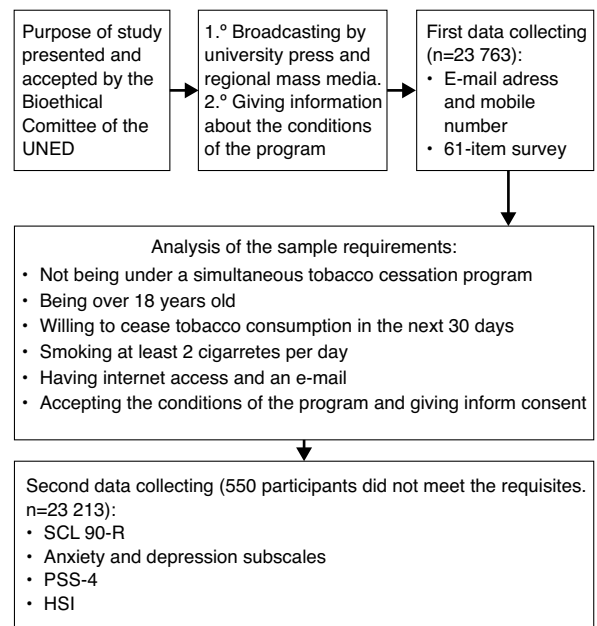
Purpose of study presented and accepted by the Bioethical Comittee of the UNED

1.º Broadcasting by university press and regional mass media.
2.º Giving information about the conditions of the program

First data collecting (n=23 763):
• E-mail adress and mobile number
• 61-item survey

Analysis of the sample requirements:
• Not being under a simultaneous tobacco cessation program
• Being over 18 years old
• Willing to cease tobacco consumption in the next 30 days
• Smoking at least 2 cigarretes per day
• Having internet access and an e-mail
• Accepting the conditions of the program and giving inform consent

Second data collecting (550 participants did not meet the requisites. n=23 213):
• SCL 90-R
• Anxiety and depression subscales
• PSS-4
• HSI